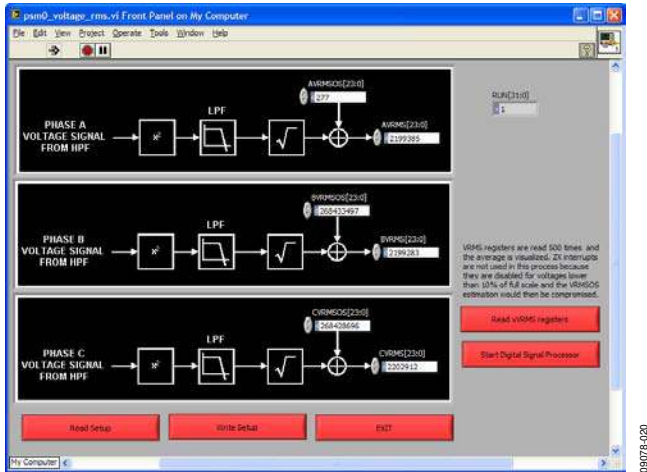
psm0_voltage_rms.vi Front Panel on My Computer

File Edit View Project Operate Tools Window Help

AVRMSOS[23:0]
277
LPF
PHASE A VOLTAGE SIGNAL FROM HPF
$x^2$
AVRMS[23:0]
2199385

RUN[31:0]
1

BVRMSOS[23:0]
268433497
LPF
PHASE B VOLTAGE SIGNAL FROM HPF
$x^2$
BVRMS[23:0]
2199283

VRMS registers are read 500 times and the average is visualized. ZX interrupts are not used in this process because they are disabled for voltages lower than 10% of full scale and the VRMSOS estimation would then be compromised.

CVRMSOS[23:0]
268428696
LPF
PHASE C VOLTAGE SIGNAL FROM HPF
$x^2$
CVRMS[23:0]
2202912

Read VRMS registers

Start Digital Signal Processor

Read Setup
Write Setup
EXIT

My Computer

09078-020